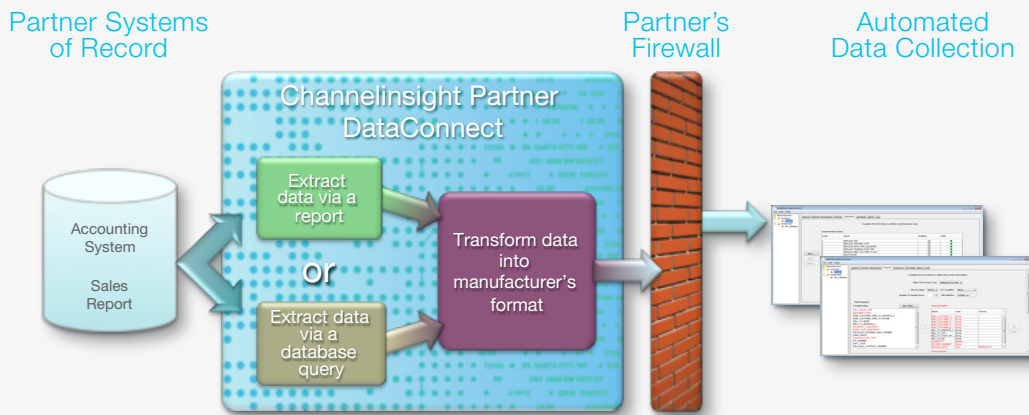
Partner Systems of Record

Partner's Firewall

Automated Data Collection

ChannelInsight Partner DataConnect

Accounting System

Sales Report

Extract data via a report

or

Extract data via a database query

Transform data into manufacturer's format